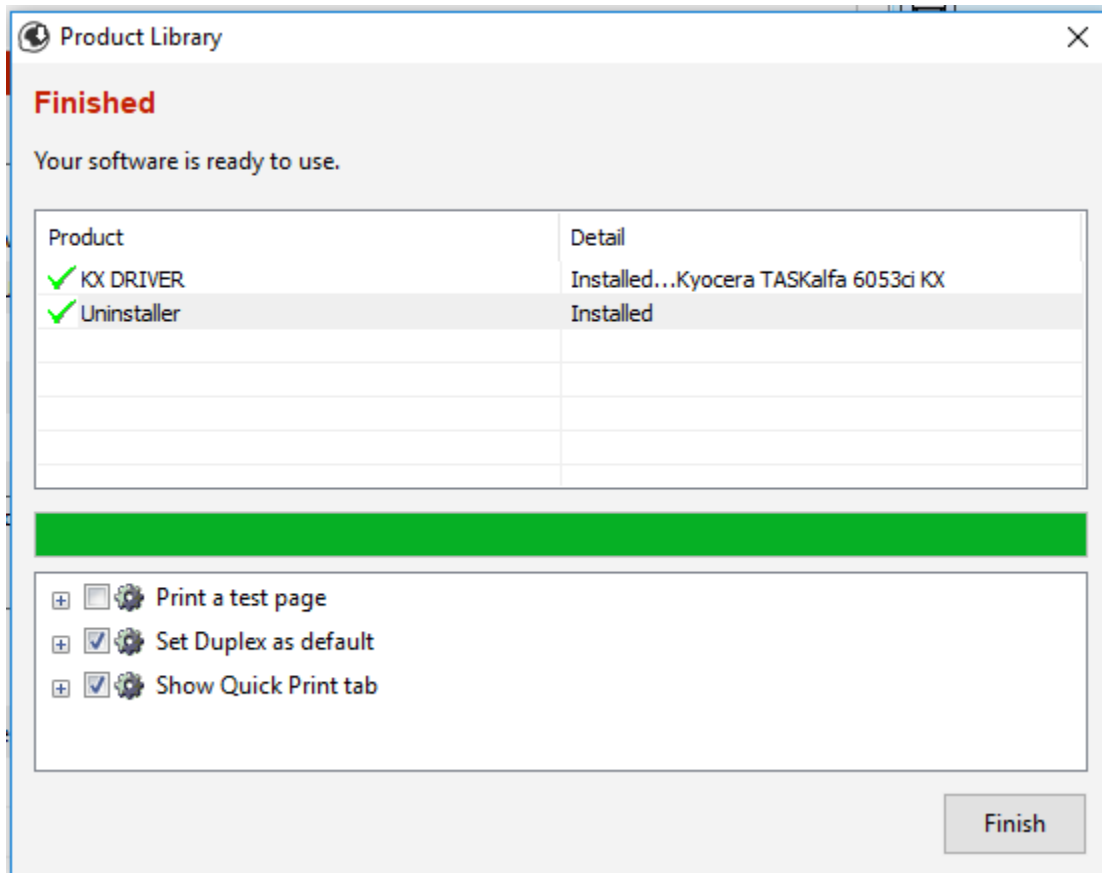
Product Library

Finished

Your software is ready to use.

| Product | Detail |
|---|---|
| KX DRIVER | Installed…Kyocera TASKalfa 6053ci KX |
| Uninstaller | Installed |

Print a test page
Set Duplex as default
Show Quick Print tab

Finish